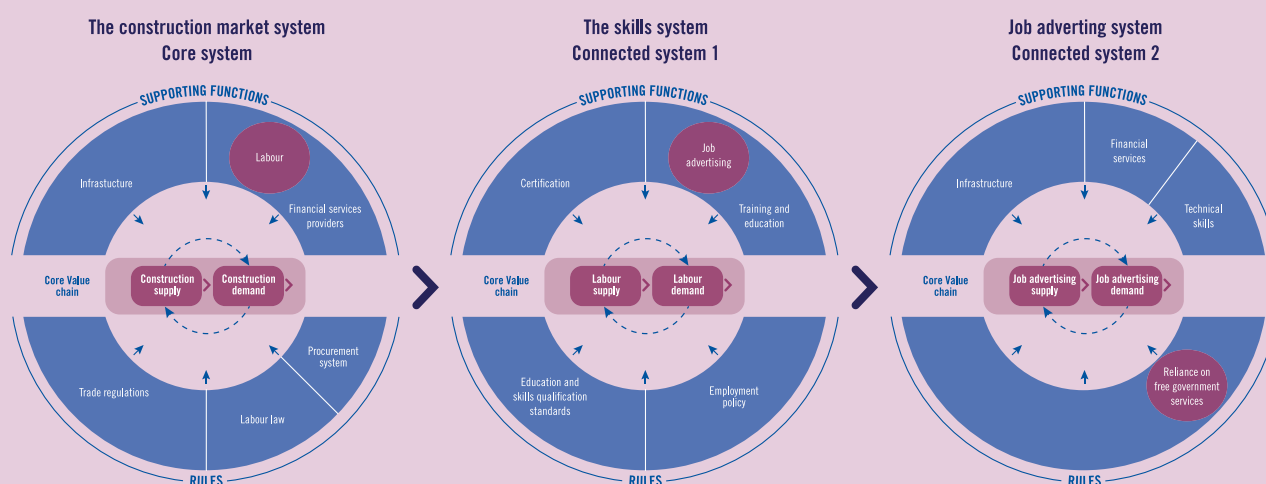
The construction market system
Core system

SUPPORTING FUNCTIONS

Labour

Infrastucture

Financial services providers

Core Value chain

Construction supply

Construction demand

Procurement system

Trade regulations

Labour law

RULES

The skills system
Connected system 1

SUPPORTING FUNCTIONS

Job advertising

Certification

Training and education

Core Value chain

Labour supply

Labour demand

Education and skills qualification standards

Employment policy

RULES

Job adverting system
Connected system 2

SUPPORTING FUNCTIONS

Financial services

Infrastructure

Technical skills

Core Value chain

Job advertising supply

Job advertising demand

Reliance on free government services

RULES